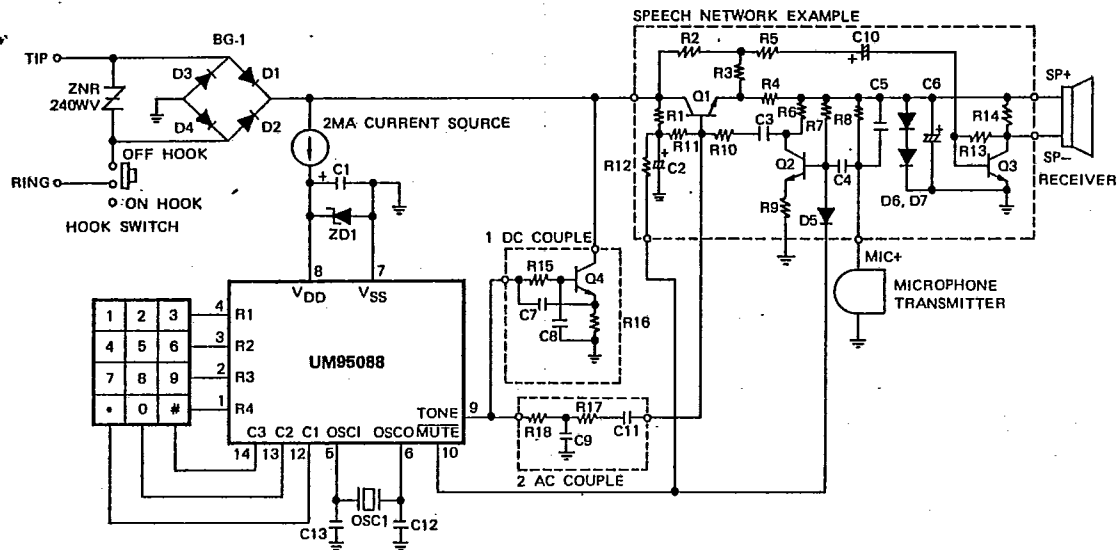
SPEECH NETWORK EXAMPLE

TIP

BG-1

ZNR 240WV

D3 D1

D4 D2

OFF HOOK

RING

ON HOOK

HOOK SWITCH

2MA CURRENT SOURCE

C1

ZD1

R2 R5 C10

R3

Q1

R4

R1

R11

R6 R7 R8

C5 C6

R14

SP+

C3

R13

Q3

SP−

R12

C2

R10

Q2

C4

RECEIVER

R9

D5

D6, D7

MIC+

MICROPHONE TRANSMITTER

1 DC COUPLE

R15

Q4

C7

C8

R16

8 7

$V_{DD}$ $V_{SS}$

| 1 | 2 | 3 |
|---|---|---|
| 4 | 5 | 6 |
| 7 | 8 | 9 |
| • | 0 | # |

4 R1

3 R2

2 R3

1 R4

UM95088

TONE 9

C3 C2 C1 OSCI OSCO MUTE

14 13 12 5 6 10

R17

R18 C9 C11

2 AC COUPLE

OSC1

C13 C12